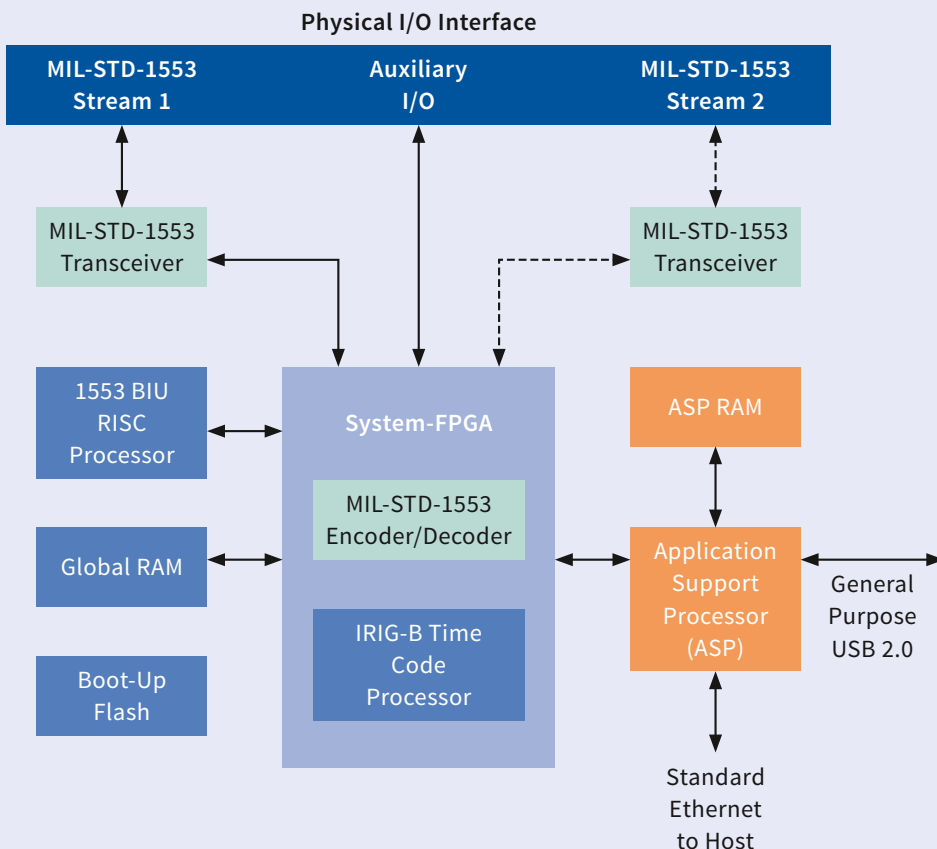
Physical I/O Interface

MIL-STD-1553 Stream 1

Auxiliary I/O

MIL-STD-1553 Stream 2

MIL-STD-1553 Transceiver

MIL-STD-1553 Transceiver

1553 BIU RISC Processor

System-FPGA

ASP RAM

MIL-STD-1553 Encoder/Decoder

Global RAM

Application Support Processor (ASP)

General Purpose USB 2.0

IRIG-B Time Code Processor

Boot-Up Flash

Standard Ethernet to Host